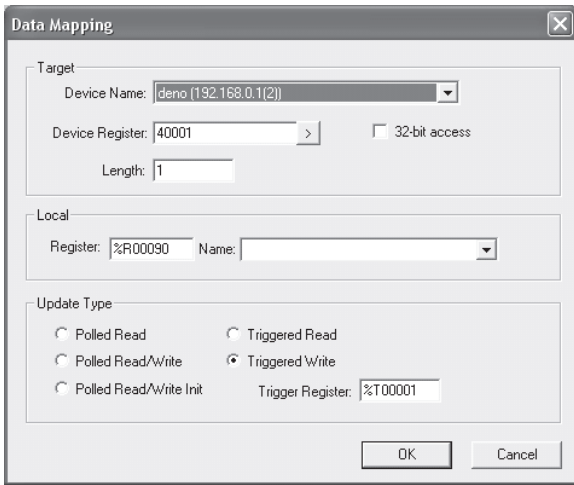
Data Mapping

Target

Device Name: deno (192.168.0.1(2))

Device Register: 40001 >

32-bit access

Length: 1

Local

Register: %R00090 Name:

Update Type

Polled Read

Triggered Read

Polled Read/Write

Triggered Write

Polled Read/Write Init

Trigger Register: %T00001

OK

Cancel